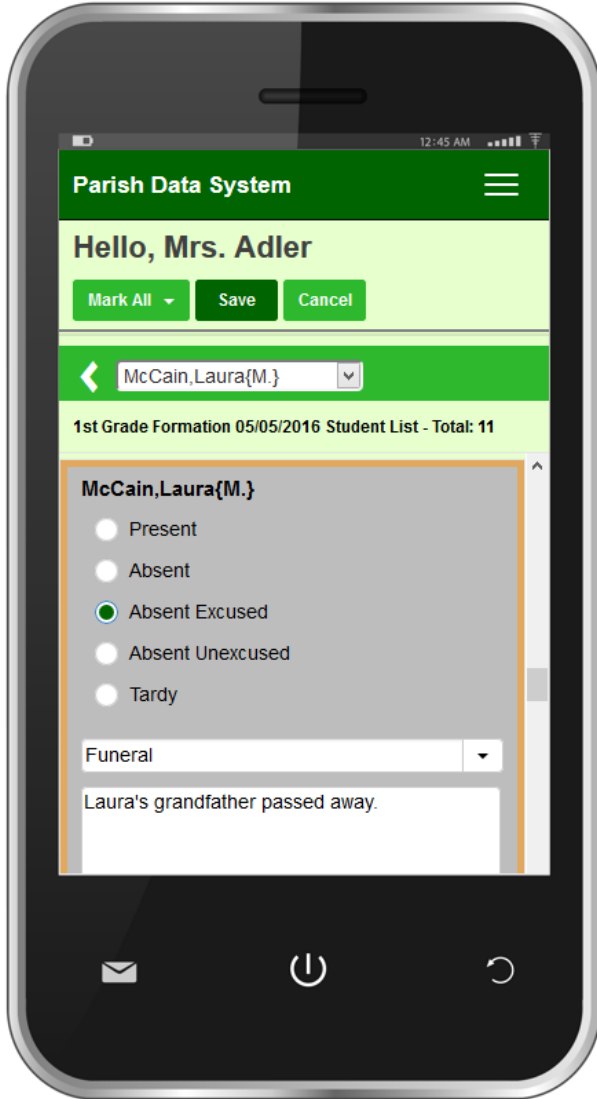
12:45 AM

Parish Data System

Hello, Mrs. Adler

Mark All

Save

Cancel

McCain,Laura{M.}

1st Grade Formation 05/05/2016 Student List - Total: 11

McCain,Laura{M.}

Present

Absent

Absent Excused

Absent Unexcused

Tardy

Funeral

Laura's grandfather passed away.